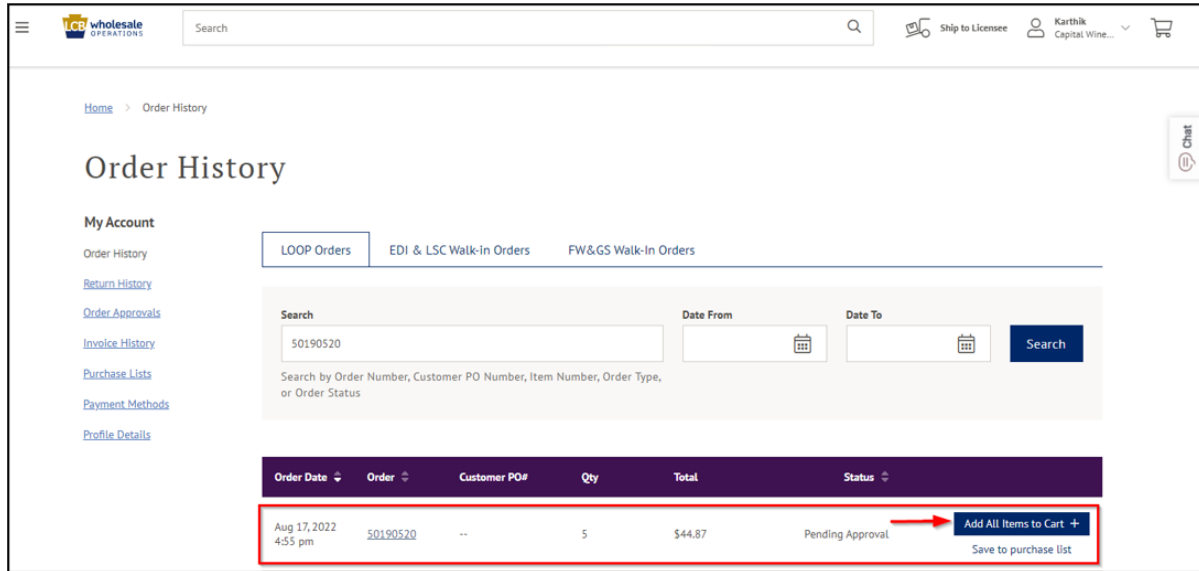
LCB wholesale OPERATIONS

Search

Ship to Licensee

Karthik
Capital Wine...

Chat

Home > Order History

Order History

My Account

Order History

Return History

Order Approvals

Invoice History

Purchase Lists

Payment Methods

Profile Details

LOOP Orders | EDI & LSC Walk-in Orders | FW&GS Walk-In Orders

Search
50190520
Search by Order Number, Customer PO Number, Item Number, Order Type, or Order Status

Date From

Date To

Search

| Order Date | Order | Customer PO# | Qty | Total | Status | |
|---|---|---|---|---|---|---|
| Aug 17, 2022 4:55 pm | 50190520 | -- | 5 | $44.87 | Pending Approval | Add All Items to Cart + Save to purchase list |